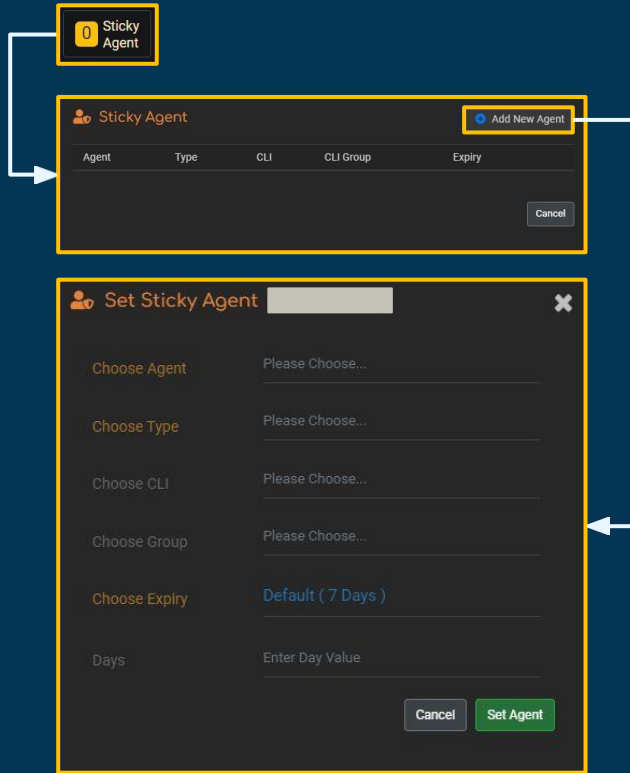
0 Sticky Agent

Sticky Agent

Add New Agent

| Agent | Type | CLI | CLI Group | Expiry |
|---|---|---|---|---|

Cancel

Set Sticky Agent

Choose Agent
Please Choose...

Choose Type
Please Choose...

Choose CLI
Please Choose...

Choose Group
Please Choose...

Choose Expiry
Default ( 7 Days )

Days
Enter Day Value

Cancel
Set Agent